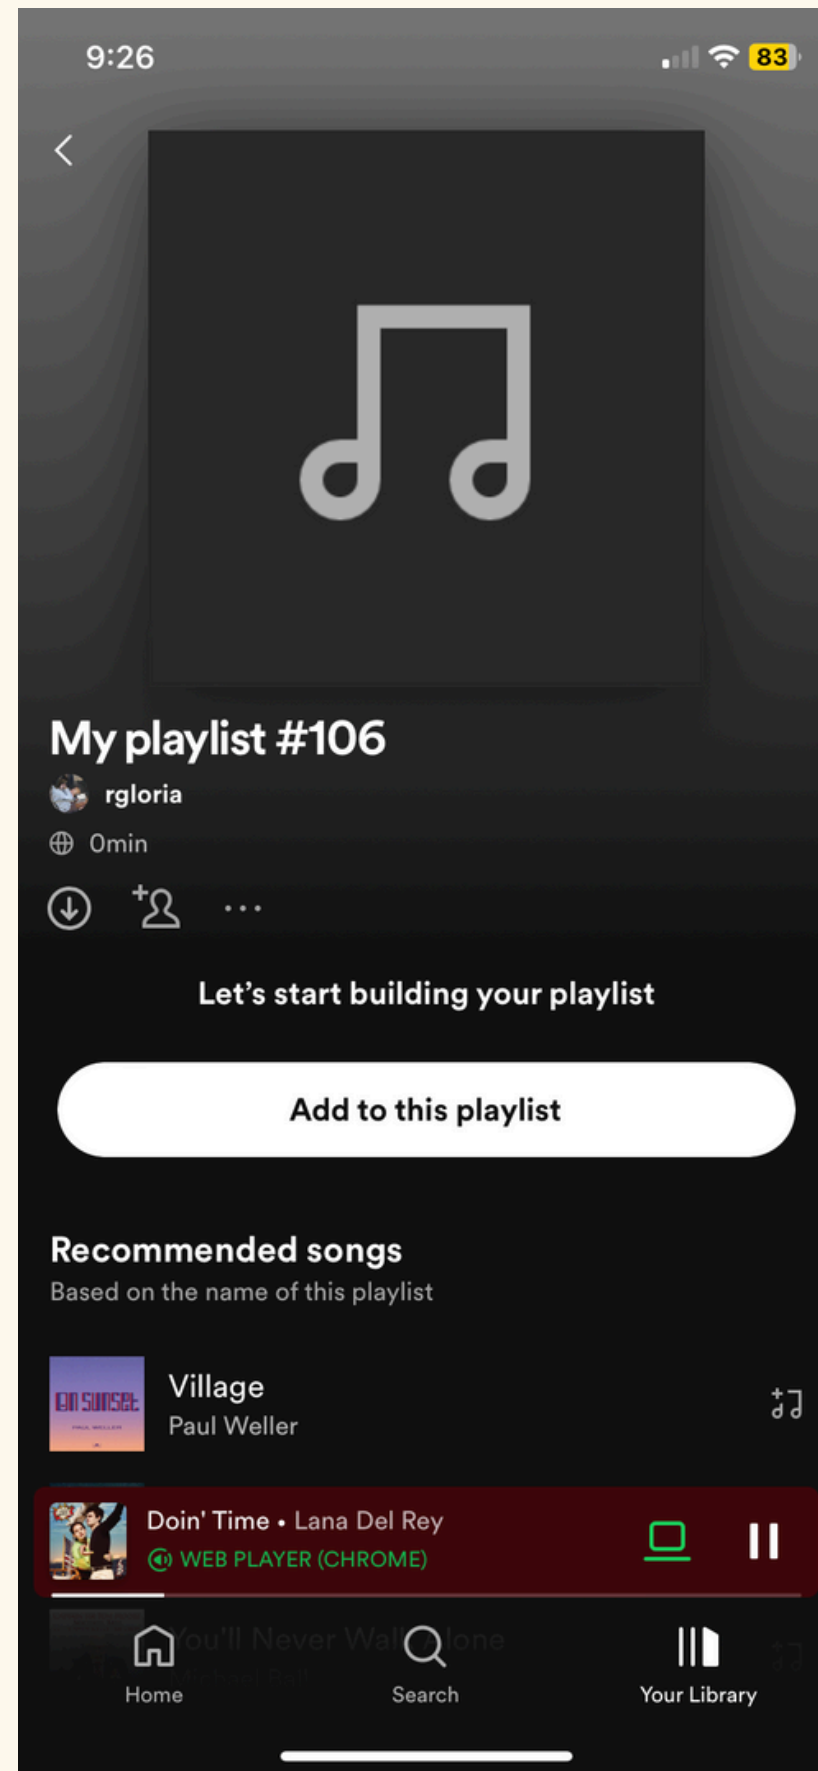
9:26

83

My playlist #106

rgloria

0min

Let's start building your playlist

Add to this playlist

Recommended songs

Based on the name of this playlist

ON SUNSET
PAUL WELLER

Village

Paul Weller

Doin' Time • Lana Del Rey

WEB PLAYER (CHROME)

You'll Never Walk Alone

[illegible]

Home

Search

Your Library